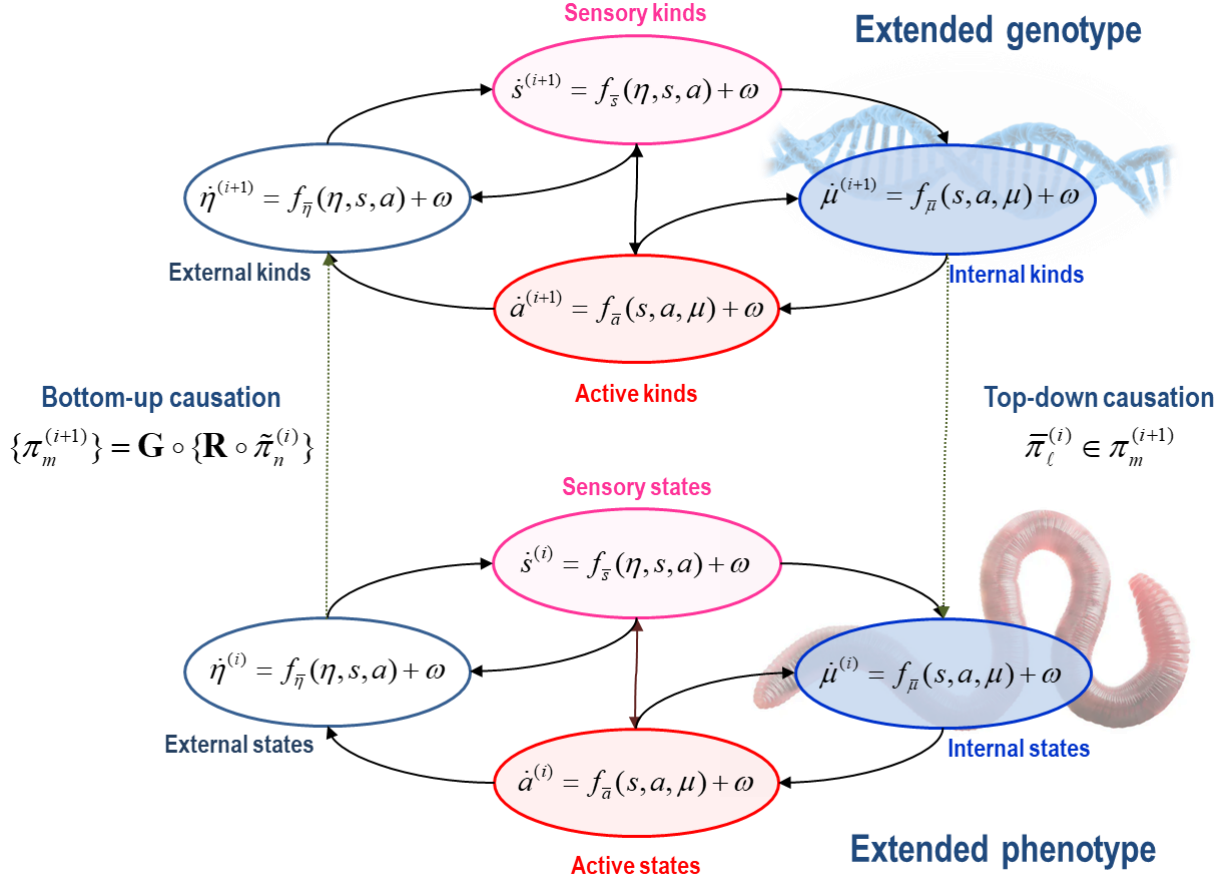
Sensory kinds

Extended genotype

$\dot{s}^{(i+1)} = f_{\bar{s}}(\eta, s, a) + \omega$

$\dot{\eta}^{(i+1)} = f_{\bar{\eta}}(\eta, s, a) + \omega$

$\dot{\mu}^{(i+1)} = f_{\bar{\mu}}(s, a, \mu) + \omega$

External kinds

Internal kinds

$\dot{a}^{(i+1)} = f_{\bar{a}}(s, a, \mu) + \omega$

Active kinds

Bottom-up causation

$\{\pi_m^{(i+1)}\} = \mathbf{G} \circ \{\mathbf{R} \circ \tilde{\pi}_n^{(i)}\}$

Top-down causation

$\bar{\pi}_\ell^{(i)} \in \pi_m^{(i+1)}$

Sensory states

$\dot{s}^{(i)} = f_{\bar{s}}(\eta, s, a) + \omega$

$\dot{\eta}^{(i)} = f_{\bar{\eta}}(\eta, s, a) + \omega$

$\dot{\mu}^{(i)} = f_{\bar{\mu}}(s, a, \mu) + \omega$

External states

Internal states

$\dot{a}^{(i)} = f_{\bar{a}}(s, a, \mu) + \omega$

Extended phenotype

Active states